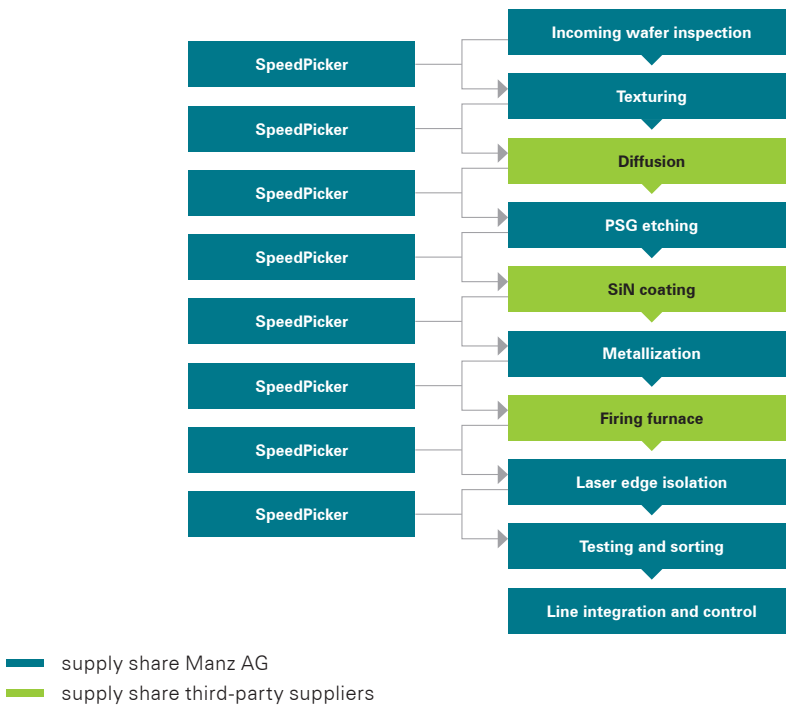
SpeedPicker
SpeedPicker
SpeedPicker
SpeedPicker
SpeedPicker
SpeedPicker
SpeedPicker
SpeedPicker

Incoming wafer inspection
Texturing
Diffusion
PSG etching
SiN coating
Metallization
Firing furnace
Laser edge isolation
Testing and sorting
Line integration and control

supply share Manz AG
supply share third-party suppliers